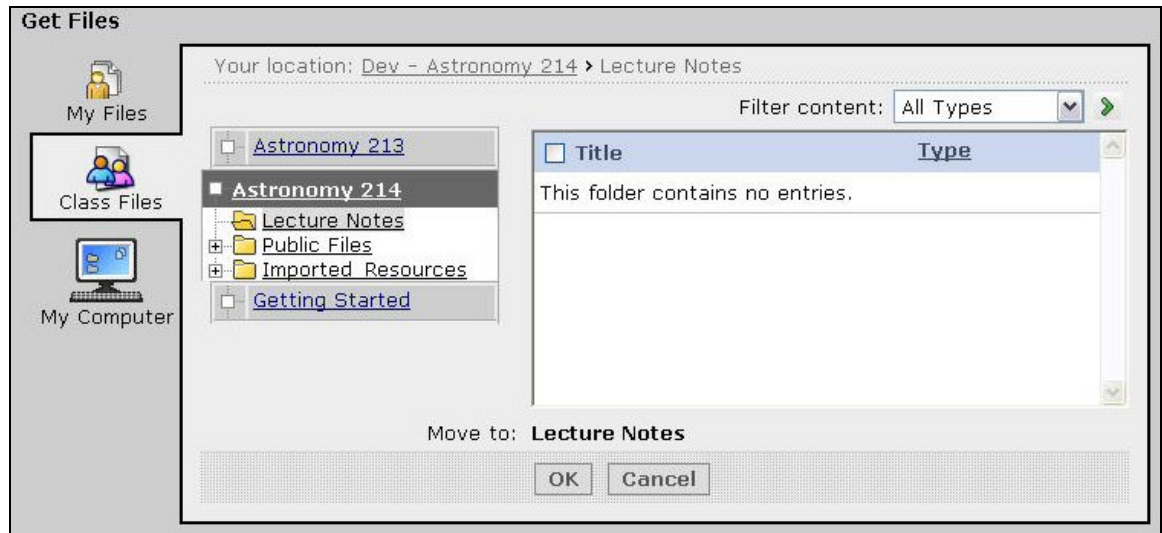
Get Files

My Files

Class Files

My Computer

Your location: Dev - Astronomy 214 › Lecture Notes

Filter content: All Types

Astronomy 213

Astronomy 214

Lecture Notes

Public Files

Imported Resources

Getting Started

Title

Type

This folder contains no entries.

Move to: Lecture Notes

OK

Cancel